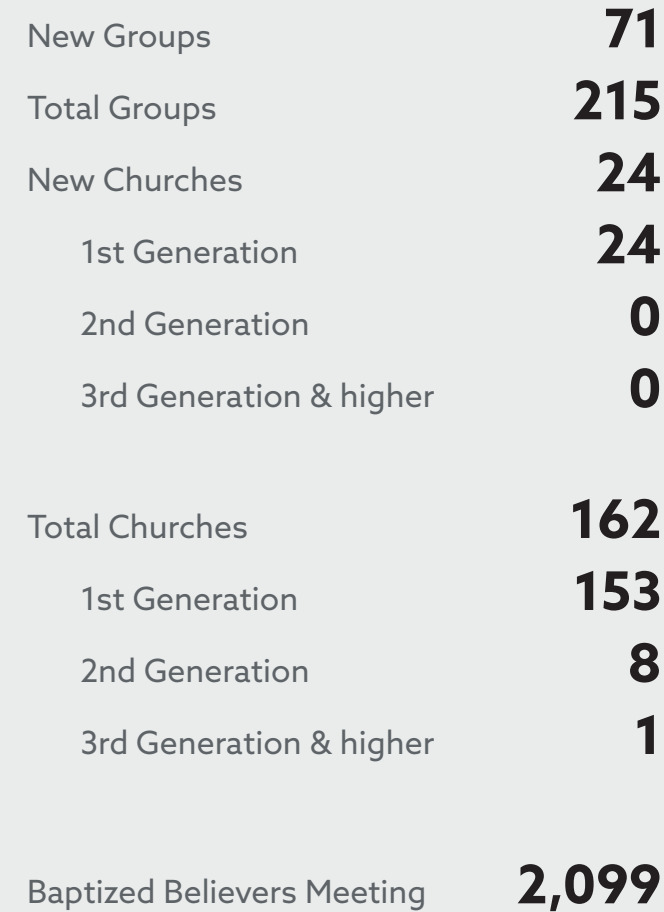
| | |
|---|---|
| New Groups | **71** |
| Total Groups | **215** |
| New Churches | **24** |
| 1st Generation | **24** |
| 2nd Generation | **0** |
| 3rd Generation & higher | **0** |
| Total Churches | **162** |
| 1st Generation | **153** |
| 2nd Generation | **8** |
| 3rd Generation & higher | **1** |
| Baptized Believers Meeting | **2,099** |